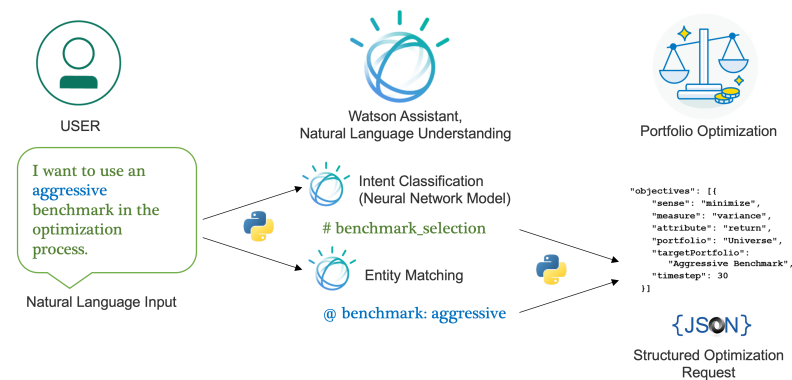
USER

Watson Assistant,
Natural Language Understanding

Portfolio Optimization

I want to use an aggressive benchmark in the optimization process.

Natural Language Input

Intent Classification
(Neural Network Model)

# benchmark_selection

Entity Matching

@ benchmark: aggressive

"objectives": [{
"sense": "minimize",
"measure": "variance",
"attribute": "return",
"portfolio": "Universe",
"targetPortfolio":
"Aggressive Benchmark",
"timestep": 30
}]

{JSON}

Structured Optimization
Request